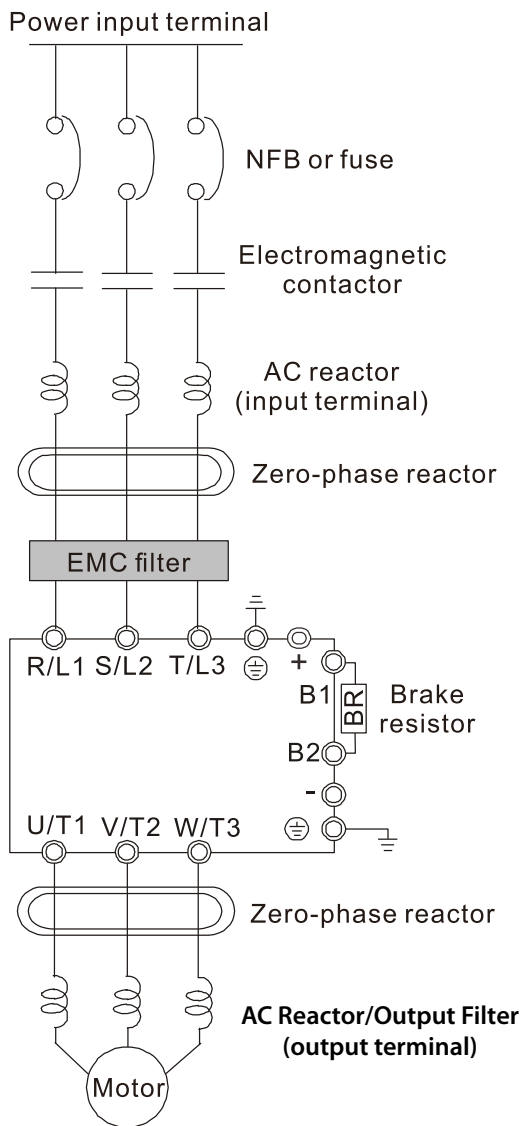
Power input terminal

NFB or fuse

Electromagnetic contactor

AC reactor (input terminal)

Zero-phase reactor

EMC filter

R/L1 S/L2 T/L3

+

B1

BR

Brake resistor

B2

-

U/T1 V/T2 W/T3

Zero-phase reactor

AC Reactor/Output Filter (output terminal)

Motor